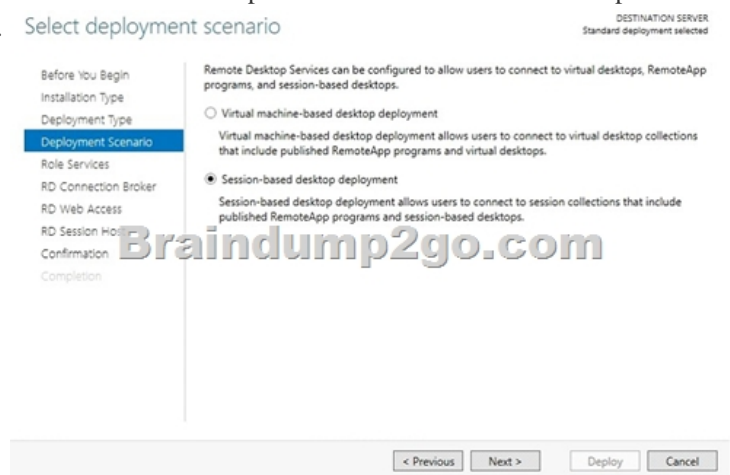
Select deployment scenario

DESTINATION SERVER
Standard deployment selected

Before You Begin
Installation Type
Deployment Type
Deployment Scenario
Role Services
RD Connection Broker
RD Web Access
RD Session Hos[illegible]
Confirmation
Completion

Remote Desktop Services can be configured to allow users to connect to virtual desktops, RemoteApp programs, and session-based desktops.

Virtual machine-based desktop deployment

Virtual machine-based desktop deployment allows users to connect to virtual desktop collections that include published RemoteApp programs and virtual desktops.

Session-based desktop deployment

Session-based desktop deployment allows users to connect to session collections that include published RemoteApp programs and session-based desktops.

Braindump2go.com

< Previous
Next >
Deploy
Cancel